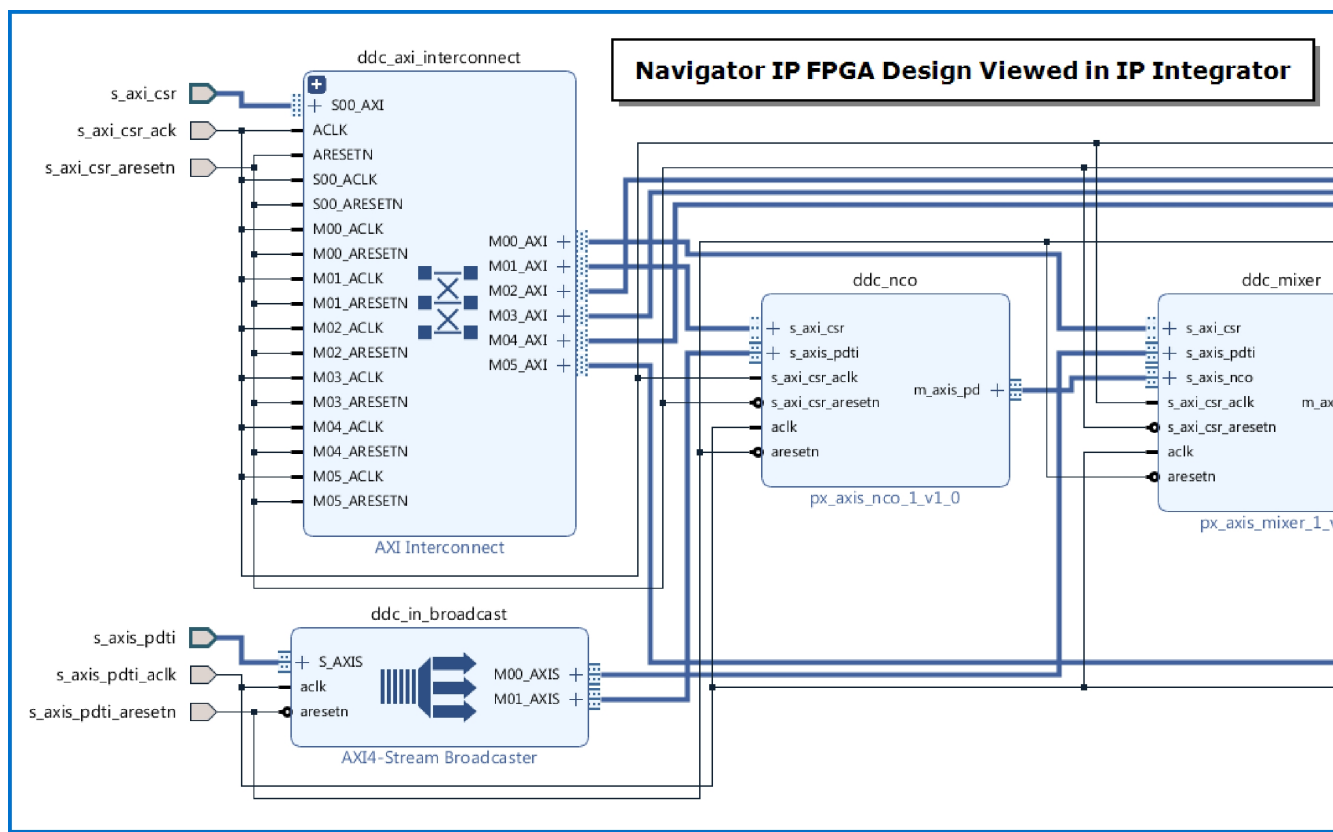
Navigator IP FPGA Design Viewed in IP Integrator

s_axi_csr
s_axi_csr_ack
s_axi_csr_aresetn

ddc_axi_interconnect
S00_AXI
ACLK
ARESETN
S00_ACLK
S00_ARESETN
M00_ACLK
M00_ARESETN
M01_ACLK
M01_ARESETN
M02_ACLK
M02_ARESETN
M03_ACLK
M03_ARESETN
M04_ACLK
M04_ARESETN
M05_ACLK
M05_ARESETN
M00_AXI
M01_AXI
M02_AXI
M03_AXI
M04_AXI
M05_AXI
AXI Interconnect

ddc_nco
s_axi_csr
s_axis_pdti
s_axi_csr_aclk
s_axi_csr_aresetn
aclk
aresetn
m_axis_pd
px_axis_nco_1_v1_0

ddc_mixer
s_axi_csr
s_axis_pdti
s_axis_nco
s_axi_csr_aclk
s_axi_csr_aresetn
aclk
aresetn
m_ax
px_axis_mixer_1_v

s_axis_pdti
s_axis_pdti_aclk
s_axis_pdti_aresetn

ddc_in_broadcast
S_AXIS
aclk
aresetn
M00_AXIS
M01_AXIS
AXI4-Stream Broadcaster